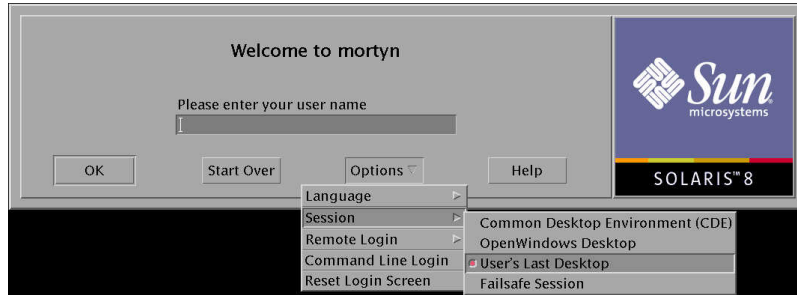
Welcome to mortyn

Please enter your user name

OK
Start Over
Options
Help

Sun microsystems

SOLARIS™ 8

Language
Session
Remote Login
Command Line Login
Reset Login Screen

Common Desktop Environment (CDE)
OpenWindows Desktop
User's Last Desktop
Failsafe Session